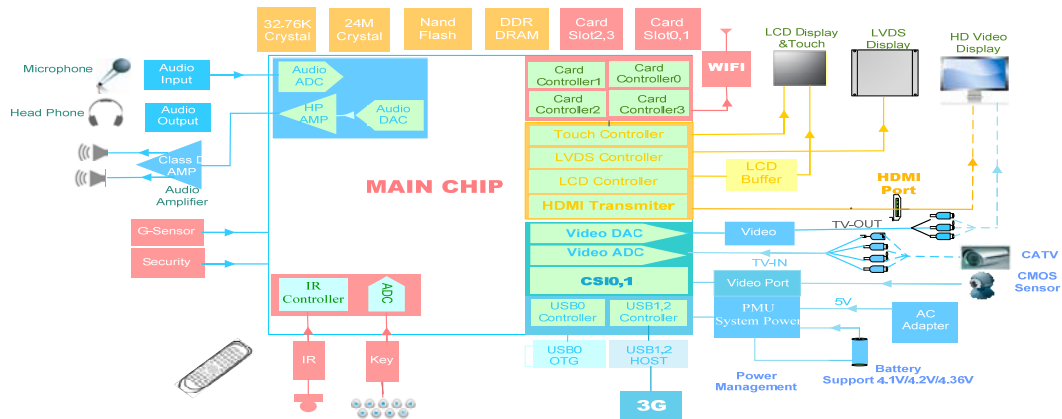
32.76K Crystal
24M Crystal
Nand Flash
DDR DRAM
Card Slot2,3
Card Slot0,1

WIFI

LCD Display &Touch
LVDS Display
HD Video Display

Microphone
Audio Input
Head Phone
Audio Output

Audio ADC
HP AMP
Audio DAC

Class D AMP
Audio Amplifier

Card Controller1
Card Controller0
Card Controller2
Card Controller3

Touch Controller
LVDS Controller
LCD Controller
HDMI Transmiter

LCD Buffer

HDMI Port

MAIN CHIP

G-Sensor
Security

Video DAC
Video ADC
CSI0,1

Video
TV-OUT
TV-IN
CATV
Video Port
CMOS Sensor

IR Controller
ADC

USB0 Controller
USB1,2 Controller

PMU System Power
5V
AC Adapter

USB0 OTG
USB1,2 HOST

IR
Key

3G

Power Management
Battery Support 4.1V/4.2V/4.36V